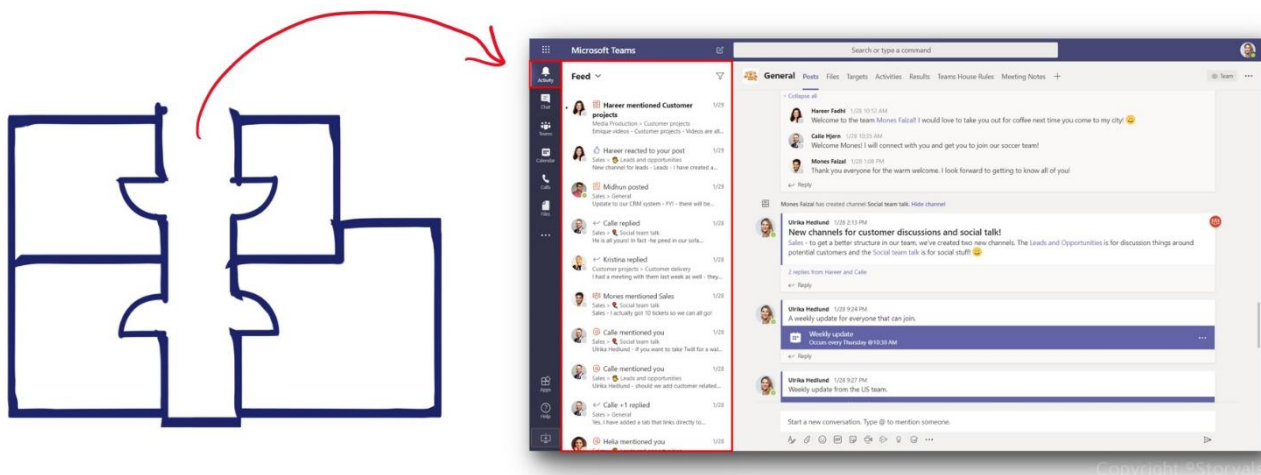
Microsoft Teams

Search or type a command

Activity

Chat

Teams

Calendar

Calls

Files

Apps

Help

Feed

Hareer mentioned Customer projects 1/29
Media Production > Customer projects
Emique videos - Customer projects - Videos are all...

Hareer reacted to your post 1/29
Sales > Leads and opportunities
New channel for leads - Leads - I have created a...

Midhun posted 1/29
Sales > General
Update to our CRM system - FYI - there will be...

Calle replied 1/29
Sales > Social team talk
He is all yours! in fact -he peed in our sofa...

Kristina replied 1/28
Customer projects > Customer delivery
I had a meeting with them last week as well - they...

Mones mentioned Sales 1/29
Sales > Social team talk
Sales - I actually got 10 tickets so we can all go!

Calle mentioned you 1/29
Sales > Social team talk
Ulrika Hedlund - If you want to take Twill for a wal...

Calle mentioned you 1/29
Sales > Leads and opportunities
Ulrika Hedlund - should we add customer related...

Calle +1 replied 1/28
Sales > General
Yes, I have added a tab that links directly to...

Hela mentioned you 1/28

General Posts Files Targets Activities Results Teams House Rules Meeting Notes +

Team

Collapse all

Hareer Fadhl 1/28 10:12 AM
Welcome to the team Mones Faizal! I would love to take you out for coffee next time you come to my city!

Calle Hjern 1/28 10:55 AM
Welcome Mones! I will connect with you and get you to join our soccer team!

Mones Faizal 1/28 1:08 PM
Thank you everyone for the warm welcome. I look forward to getting to know all of you!

Reply

Mones Faizal has created channel Social team talk. Hide channel

Ulrika Hedlund 1/28 2:13 PM
New channels for customer discussions and social talk!
Sales - to get a better structure in our team, we've created two new channels. The Leads and Opportunities is for discussion things around potential customers and the Social team talk is for social stuff!

2 replies from Hareer and Calle

Reply

Ulrika Hedlund 1/28 9:24 PM
A weekly update for everyone that can join.

Weekly update
Occurs every Thursday @10:30 AM

Reply

Ulrika Hedlund 1/28 9:27 PM
Weekly update from the US team.

Start a new conversation. Type @ to mention someone.

Copyright ©Storyals